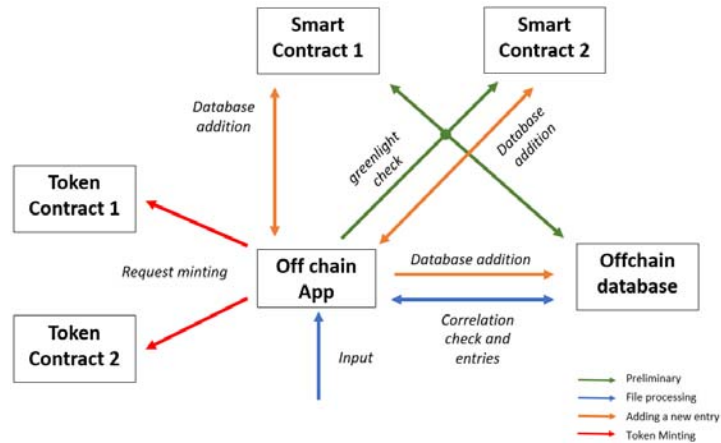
Smart Contract 1

Smart Contract 2

Database addition

greenlight check

Database addition

Token Contract 1

Request minting

Off chain App

Database addition

Offchain database

Token Contract 2

Input

Correlation check and entries

Preliminary
File processing
Adding a new entry
Token Minting